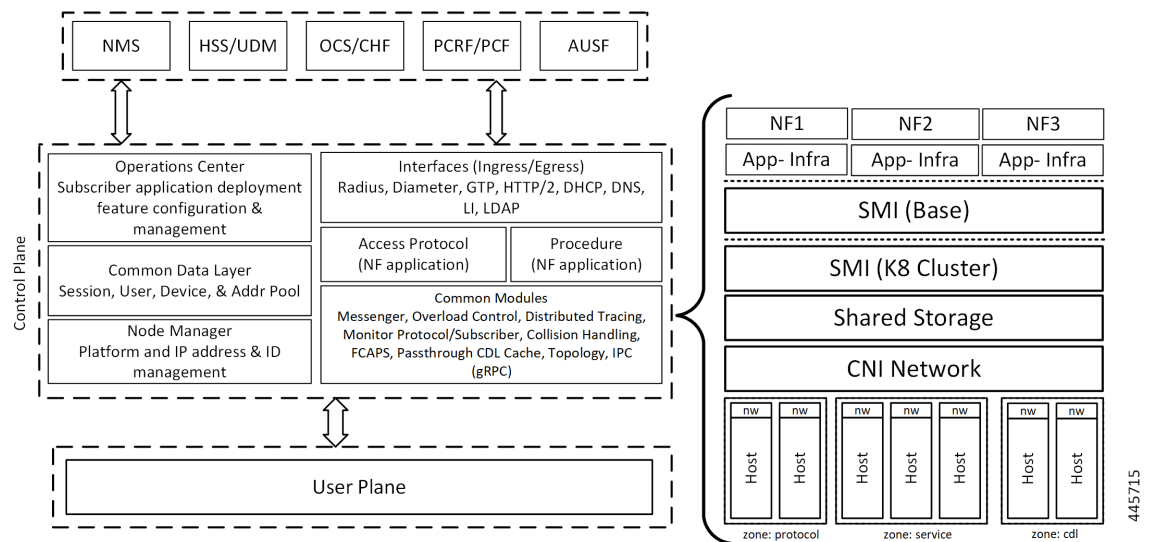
NMS
HSS/UDM
OCS/CHF
PCRF/PCF
AUSF

Control Plane

Operations Center
Subscriber application deployment feature configuration & management

Interfaces (Ingress/Egress)
Radius, Diameter, GTP, HTTP/2, DHCP, DNS, LI, LDAP

Access Protocol
(NF application)

Procedure
(NF application)

Common Data Layer
Session, User, Device, & Addr Pool

Common Modules
Messenger, Overload Control, Distributed Tracing, Monitor Protocol/Subscriber, Collision Handling, FCAPS, Passthrough CDL Cache, Topology, IPC (gRPC)

Node Manager
Platform and IP address & ID management

User Plane

NF1
NF2
NF3
App- Infra
App- Infra
App- Infra

SMI (Base)

SMI (K8 Cluster)

Shared Storage

CNI Network

nw
nw
nw
nw
nw
nw
nw
Host
Host
Host
Host
Host
Host
Host

zone: protocol
zone: service
zone: cdl

445715